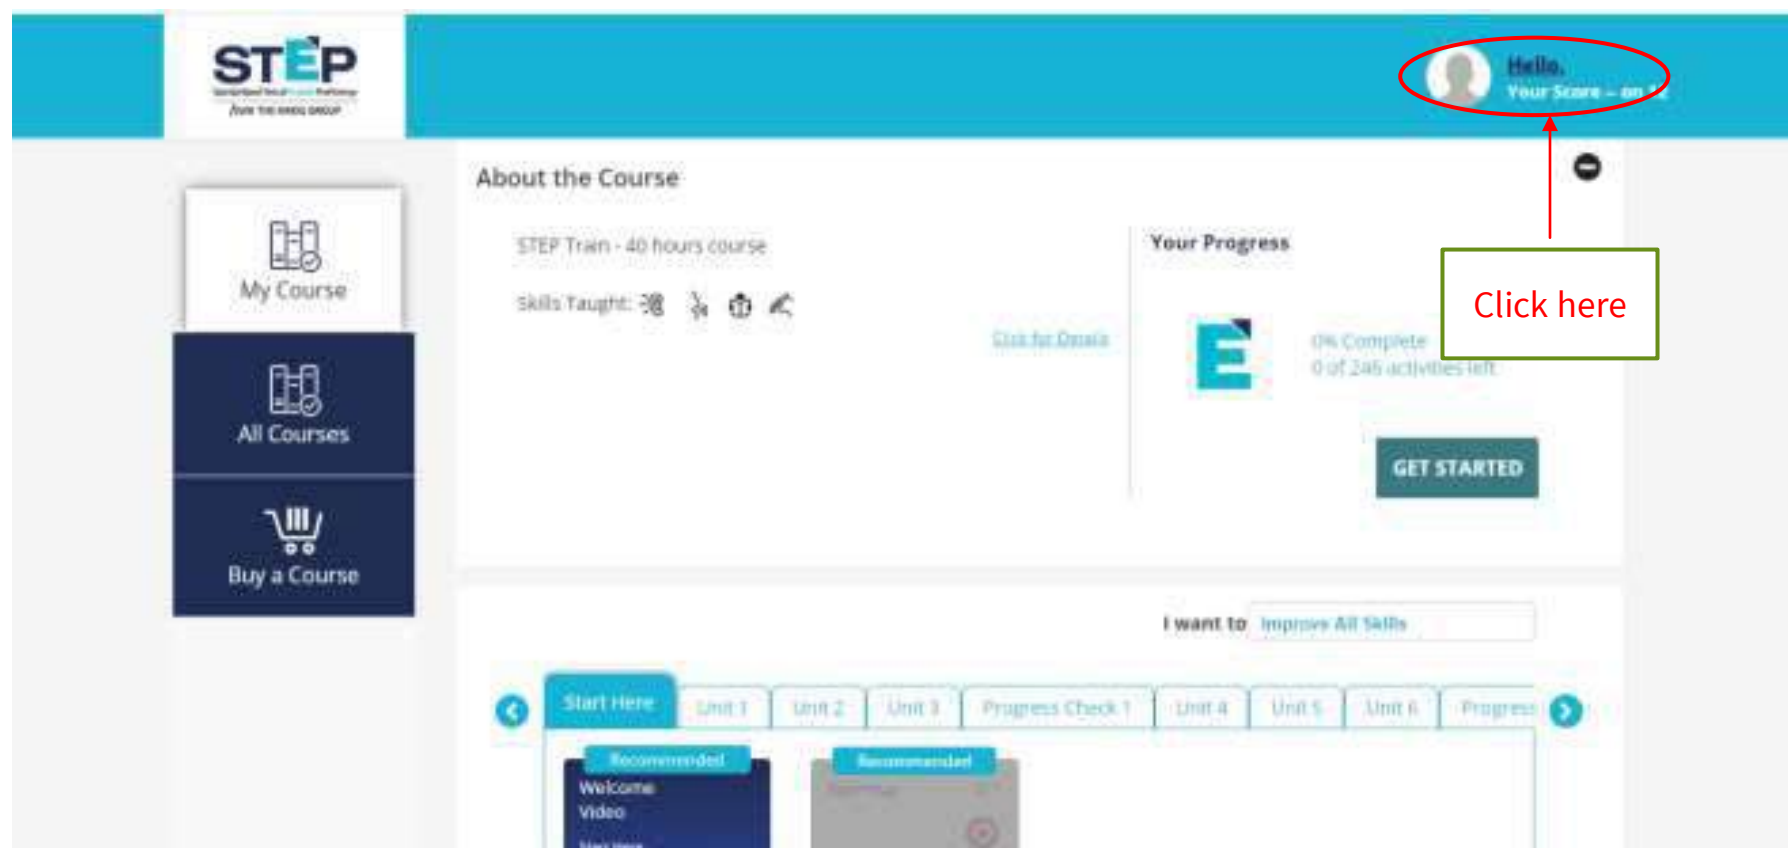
STEP

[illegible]

Hello,
Your Score – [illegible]

My Course

All Courses

Buy a Course

About the Course

STEP Train - 40 hours course

Skills Taught:

Click for Details

Your Progress

0% Complete
0 of 246 activities left

Click here

GET STARTED

I want to Improve All Skills

Start Here
Unit 1
Unit 2
Unit 3
Progress Check 1
Unit 4
Unit 5
Unit 6
Progress

Recommended
Welcome Video

Recommended